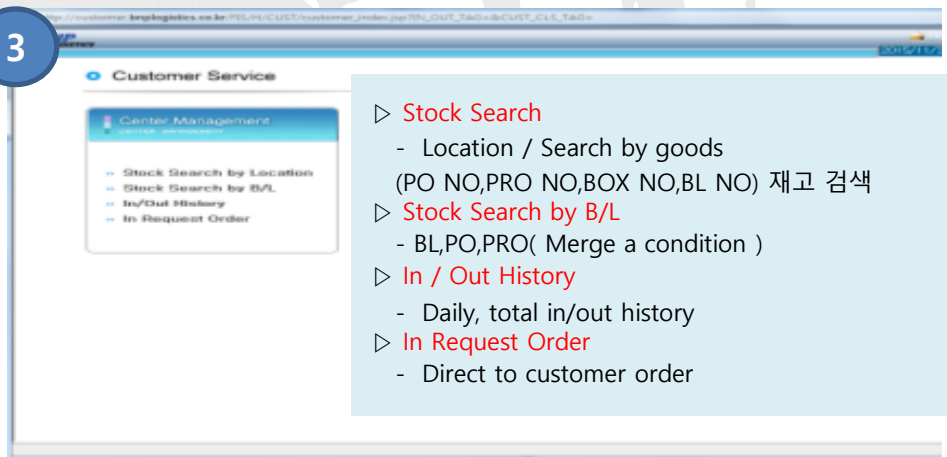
3

http://customer.bnplogistics.co.kr/PIS/H/CUST/customer_index.jsp?IN_OUT_TAG=&CUST_CLS_TAG=

2015/11/

Customer Service

Center Management
CENTER MANAGEMENT

» Stock Search by Location
» Stock Search by B/L
» In/Out History
» In Request Order

▷ Stock Search
- Location / Search by goods
(PO NO,PRO NO,BOX NO,BL NO) 재고 검색
▷ Stock Search by B/L
- BL,PO,PRO( Merge a condition )
▷ In / Out History
- Daily, total in/out history
▷ In Request Order
- Direct to customer order